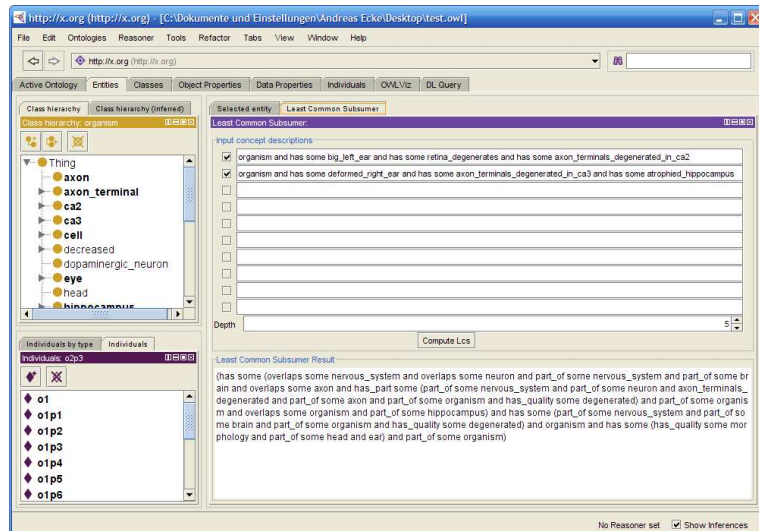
http://x.org (http://x.org) - [C:\Dokumente und Einstellungen\Andreas Ecke\Desktop\test.owl]

File Edit Ontologies Reasoner Tools Refactor Tabs View Window Help

http://x.org (http://x.org)

Active Ontology Entities Classes Object Properties Data Properties Individuals OWLViz DL Query

Class hierarchy Class hierarchy (inferred)

Class hierarchy: organism

Thing
axon
axon_terminal
ca2
ca3
cell
decreased
dopaminergic_neuron
eye
head
hippocampus

Individuals by type Individuals

Individuals: o2p3

o1
o1p1
o1p2
o1p3
o1p4
o1p5
o1p6

Selected entity Least Common Subsumer

Least Common Subsumer:

Input concept descriptions

organism and has some big_left_ear and has some retina_degenerates and has some axon_terminals_degenerated_in_ca2

organism and has some deformed_right_ear and has some axon_terminals_degenerated_in_ca3 and has some atrophied_hippocampus

Depth 5

Compute Lcs

Least Common Subsumer Result

(has some (overlaps some nervous_system and overlaps some neuron and part_of some nervous_system and part_of some brain and overlaps some axon and has_part some (part_of some nervous_system and part_of some neuron and axon_terminals_degenerated and part_of some axon and part_of some organism and has_quality some degenerated) and part_of some organism and overlaps some organism and part_of some hippocampus) and has some (part_of some nervous_system and part_of some brain and part_of some organism and has_quality some degenerated) and organism and has some (has_quality some morphology and part_of some head and ear) and part_of some organism)

No Reasoner set Show Inferences